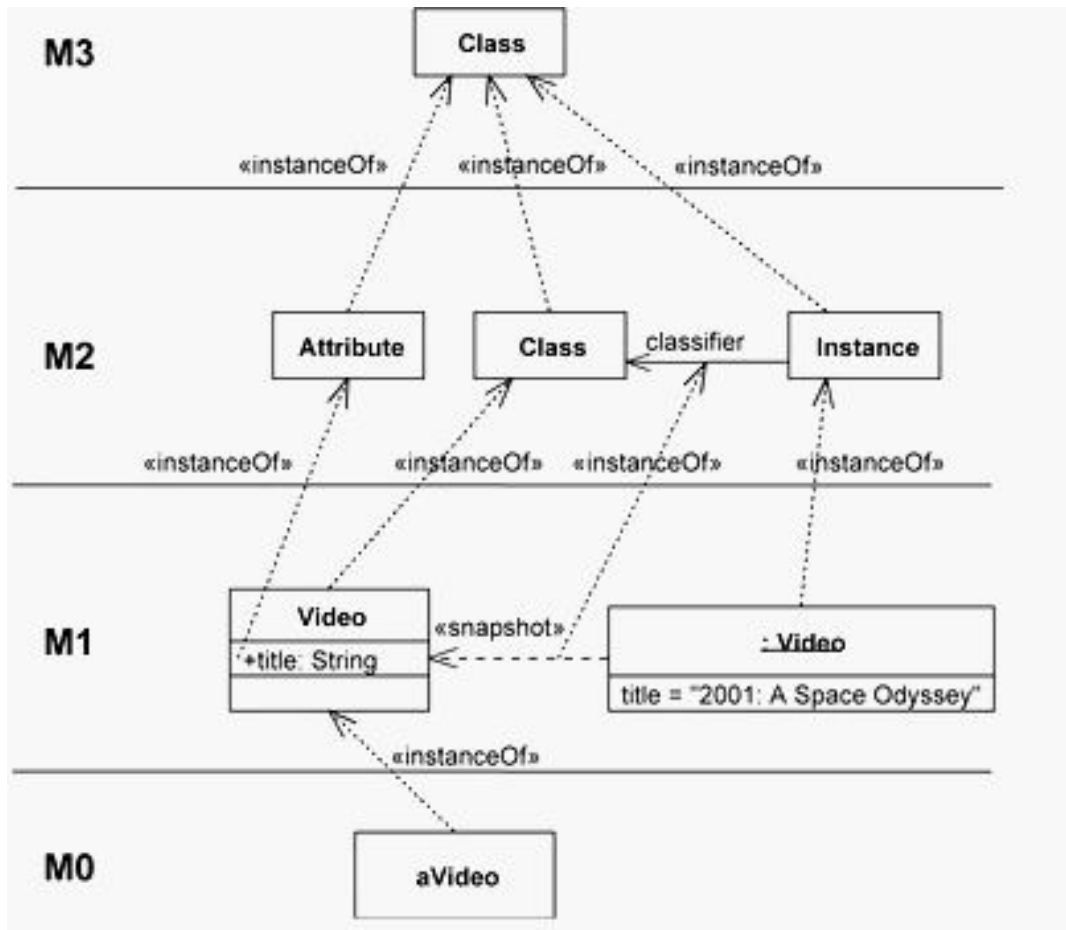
M3

Class

«instanceOf»

«instanceOf»

«instanceOf»

M2

Attribute

Class

classifier

Instance

«instanceOf»

«instanceOf»

«instanceOf»

«instanceOf»

M1

Video

+title: String

«snapshot»

: Video

title = "2001: A Space Odyssey"

«instanceOf»

M0

aVideo